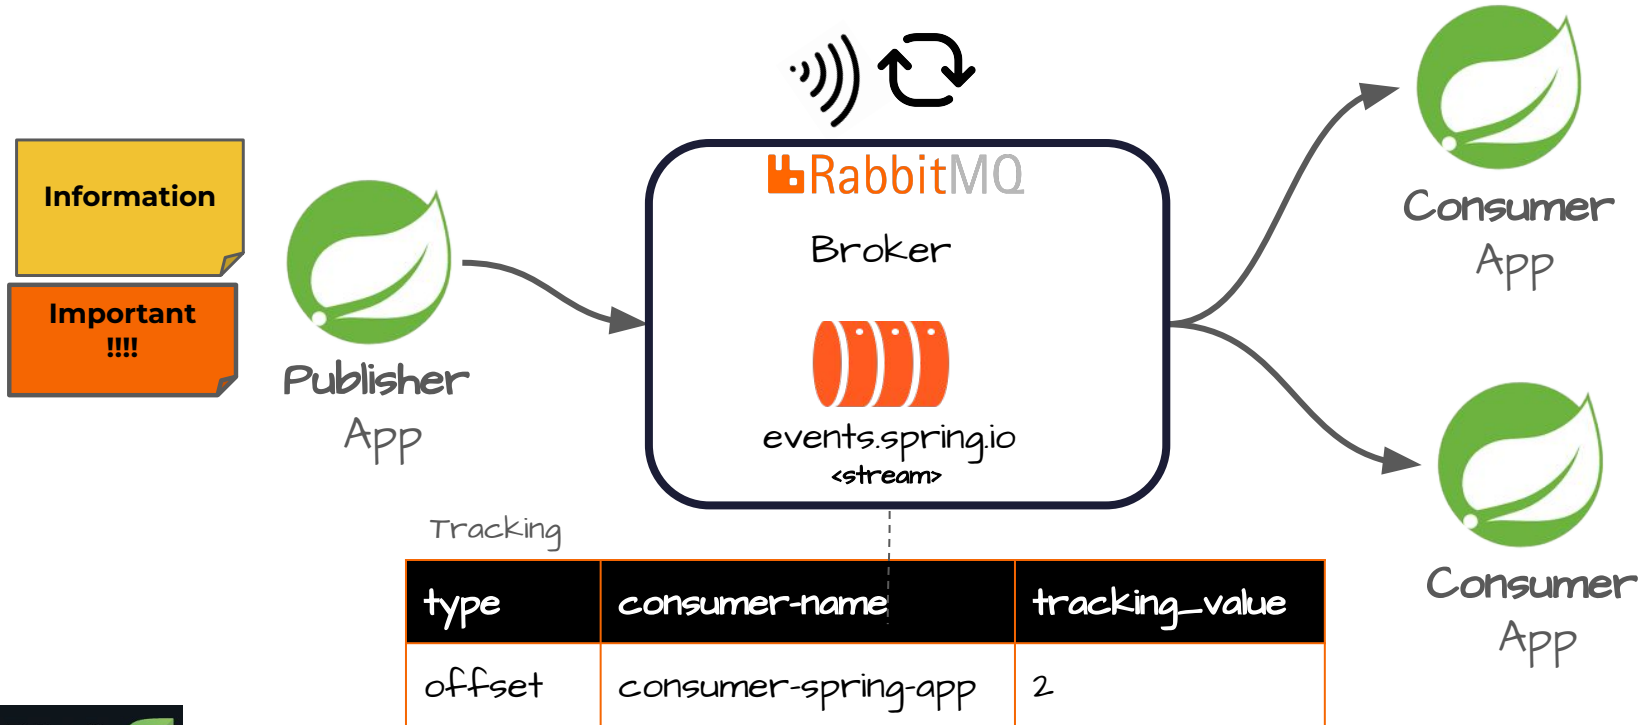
Information

Important !!!!

Publisher App

RabbitMQ

Broker

events.spring.io
<stream>

Consumer App

Consumer App

Tracking

| type | consumer-name | tracking_value |
|---|---|---|
| offset | consumer-spring-app | 2 |